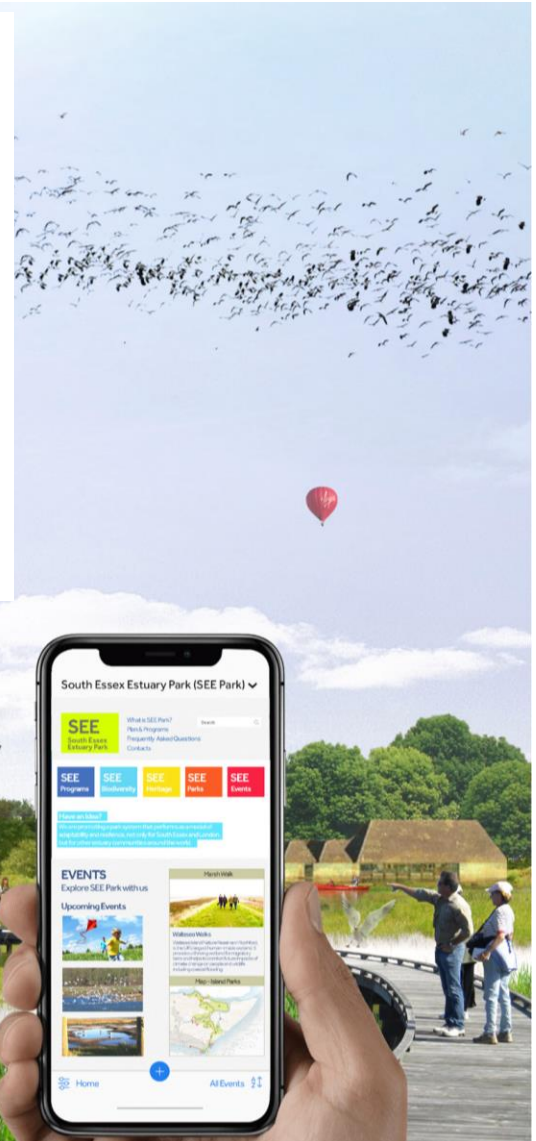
South Essex Estuary Park (SEE Park)

SEE
South Essex Estuary Park

What is SEE Park?
Plan & Programs
Frequently Asked Questions
Contacts

Search

SEE Programs
SEE Biodiversity
SEE Heritage
SEE Parks
SEE Events

Have an idea?
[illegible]

EVENTS
Explore SEE Park with us

Upcoming Events

Marsh Walk

Wallasea Walks
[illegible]

Map - Island Parks

Home
All Events